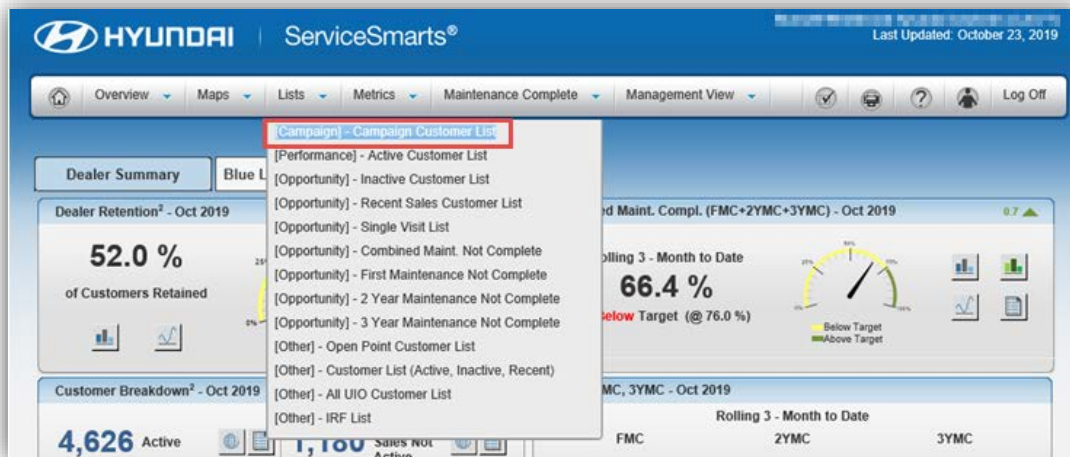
HYUNDAI | ServiceSmarts®

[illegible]
Last Updated: October 23, 2019

Overview Maps Lists Metrics Maintenance Complete Management View Log Off

[Campaign] - Campaign Customer List
[Performance] - Active Customer List
[Opportunity] - Inactive Customer List
[Opportunity] - Recent Sales Customer List
[Opportunity] - Single Visit List
[Opportunity] - Combined Maint. Not Complete
[Opportunity] - First Maintenance Not Complete
[Opportunity] - 2 Year Maintenance Not Complete
[Opportunity] - 3 Year Maintenance Not Complete
[Other] - Open Point Customer List
[Other] - Customer List (Active, Inactive, Recent)
[Other] - All UIO Customer List
[Other] - IRF List

Dealer Summary
Blue L

Dealer Retention² - Oct 2019
52.0 %
of Customers Retained

ed Maint. Compl. (FMC+2YMC+3YMC) - Oct 2019
0.7
olling 3 - Month to Date
66.4 %
elow Target (@ 76.0 %)
Below Target
Above Target

Customer Breakdown² - Oct 2019
4,626 Active
1,180 Sales Not Active

MC, 3YMC - Oct 2019
Rolling 3 - Month to Date
FMC 2YMC 3YMC